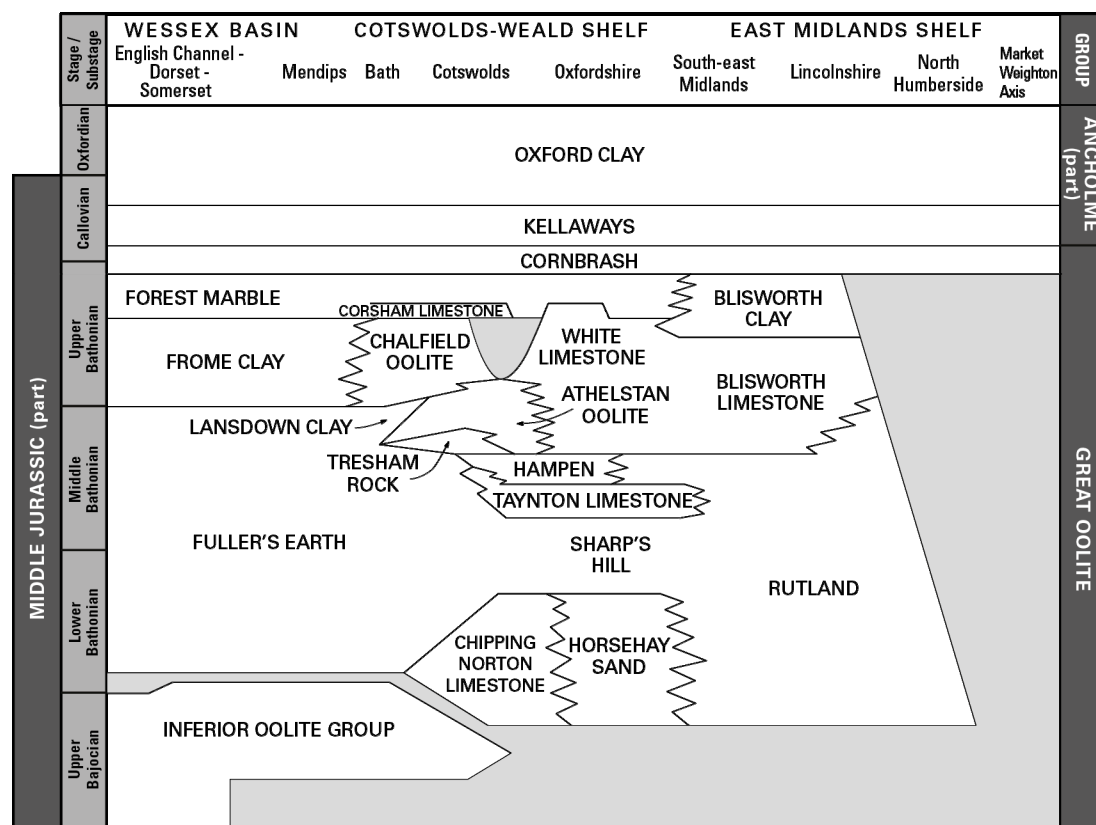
Stage / Substage

WESSEX BASIN COTSWOLDS-WEALD SHELF EAST MIDLANDS SHELF

English Channel - Dorset - Somerset | Mendips | Bath | Cotswolds | Oxfordshire | South-east Midlands | Lincolnshire | North Humberside | Market Weighton Axis

GROUP

MIDDLE JURASSIC (part)

Oxfordian
Callovian
Upper Bathonian
Middle Bathonian
Lower Bathonian
Upper Bajocian

ANCHOLME (part)

GREAT OOLITE

OXFORD CLAY

KELLAWAYS

CORNBRASH

FOREST MARBLE

CORSHAM LIMESTONE

BLISWORTH CLAY

CHALFIELD OOLITE

WHITE LIMESTONE

FROME CLAY

ATHELSTAN OOLITE

BLISWORTH LIMESTONE

LANSDOWN CLAY

TRESHAM ROCK

HAMPEN

TAYNTON LIMESTONE

FULLER'S EARTH

SHARP'S HILL

RUTLAND

CHIPPING NORTON LIMESTONE

HORSEHAY SAND

INFERIOR OOLITE GROUP